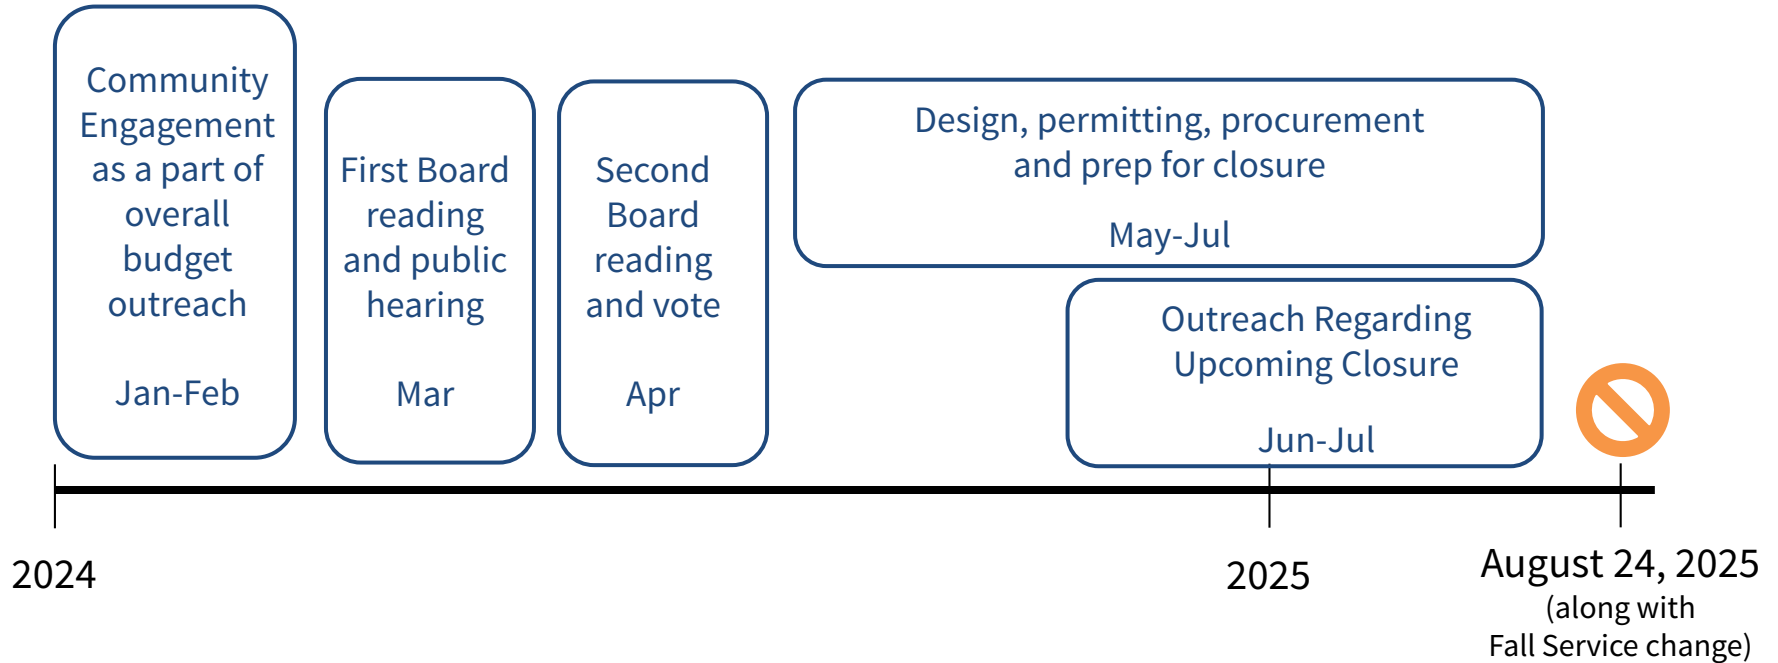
Community Engagement as a part of overall budget outreach

Jan-Feb

First Board reading and public hearing

Mar

Second Board reading and vote

Apr

Design, permitting, procurement and prep for closure

May-Jul

Outreach Regarding Upcoming Closure

Jun-Jul

2024

2025

August 24, 2025
(along with
Fall Service change)